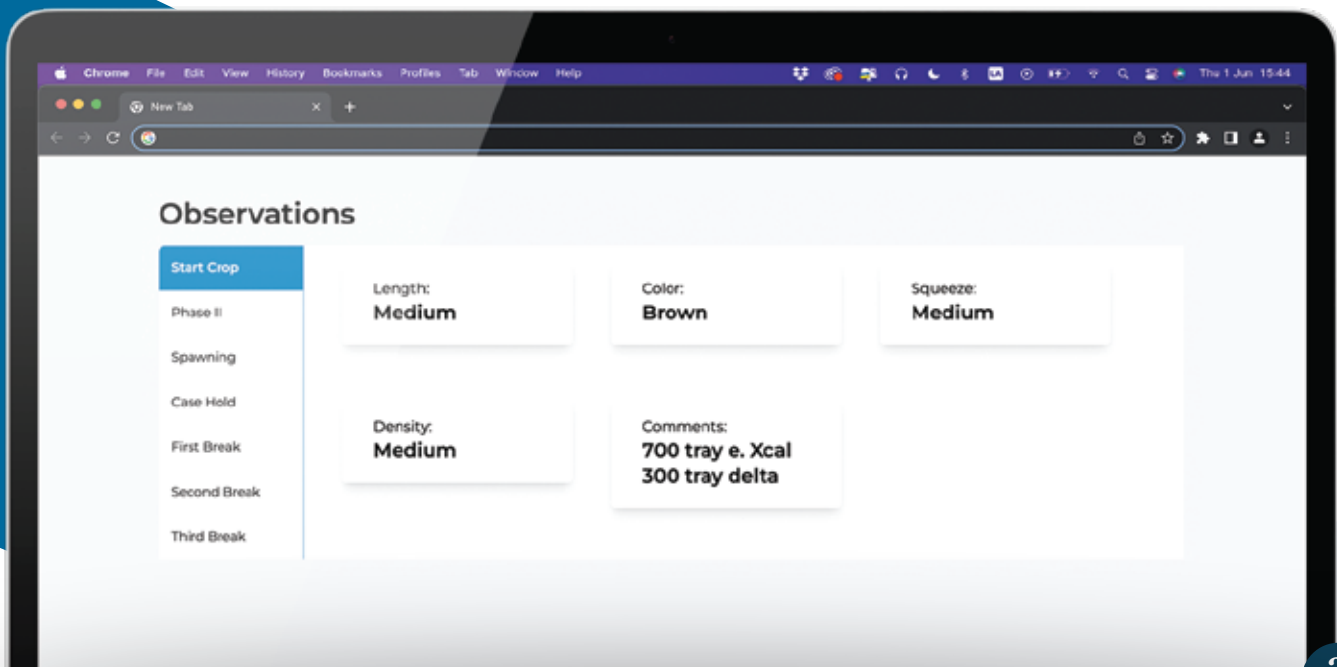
Chrome File Edit View History Bookmarks Profiles Tab Window Help

Thu 1 Jun 15:44

New Tab

Observations

Start Crop

Phase II

Spawning

Case Hold

First Break

Second Break

Third Break

Length:
Medium

Color:
Brown

Squeeze:
Medium

Density:
Medium

Comments:
700 tray e. Xcal
300 tray delta